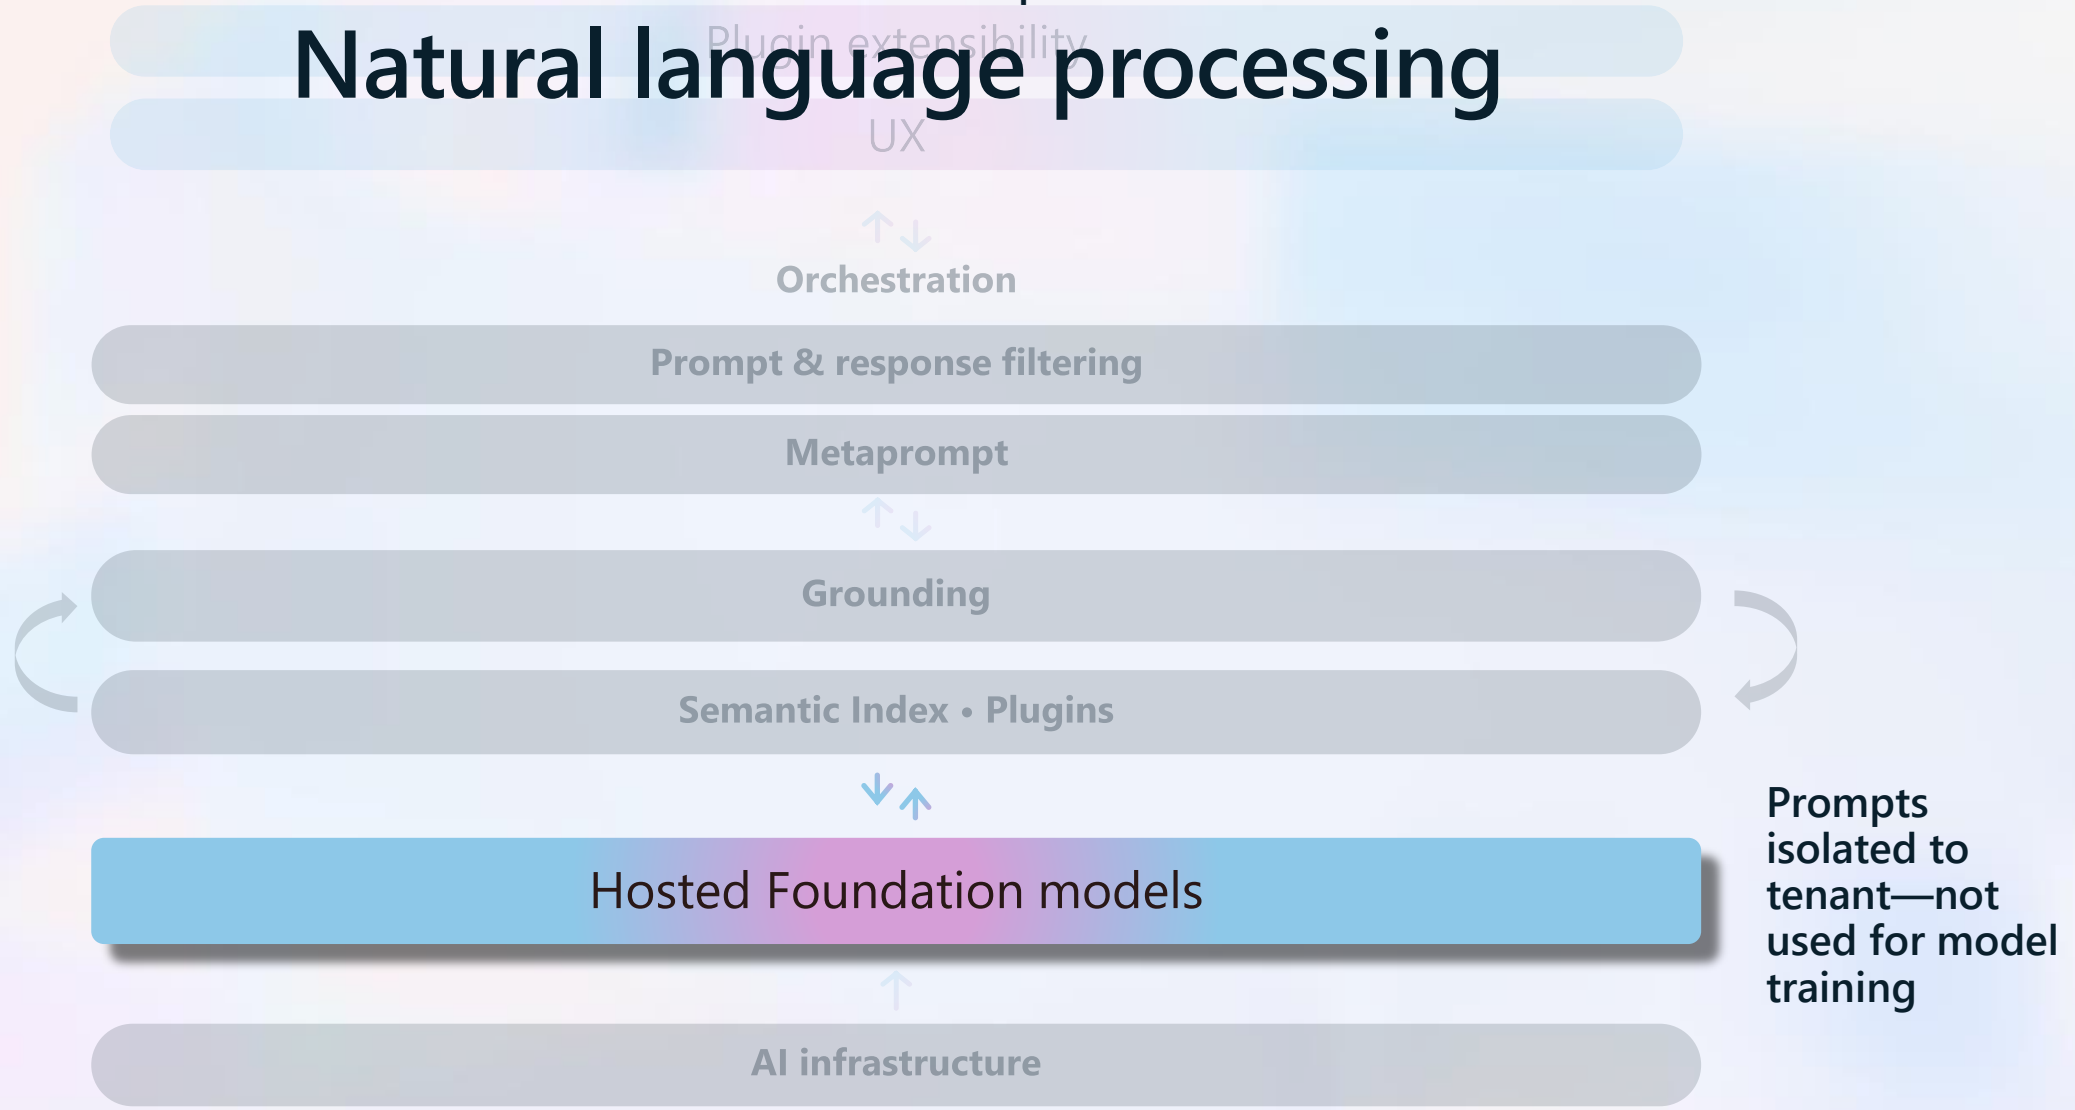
Natural language processing

Plugin extensibility

UX

Orchestration

Prompt & response filtering

Metaprompt

Grounding

Semantic Index • Plugins

Hosted Foundation models

AI infrastructure

Prompts isolated to tenant—not used for model training